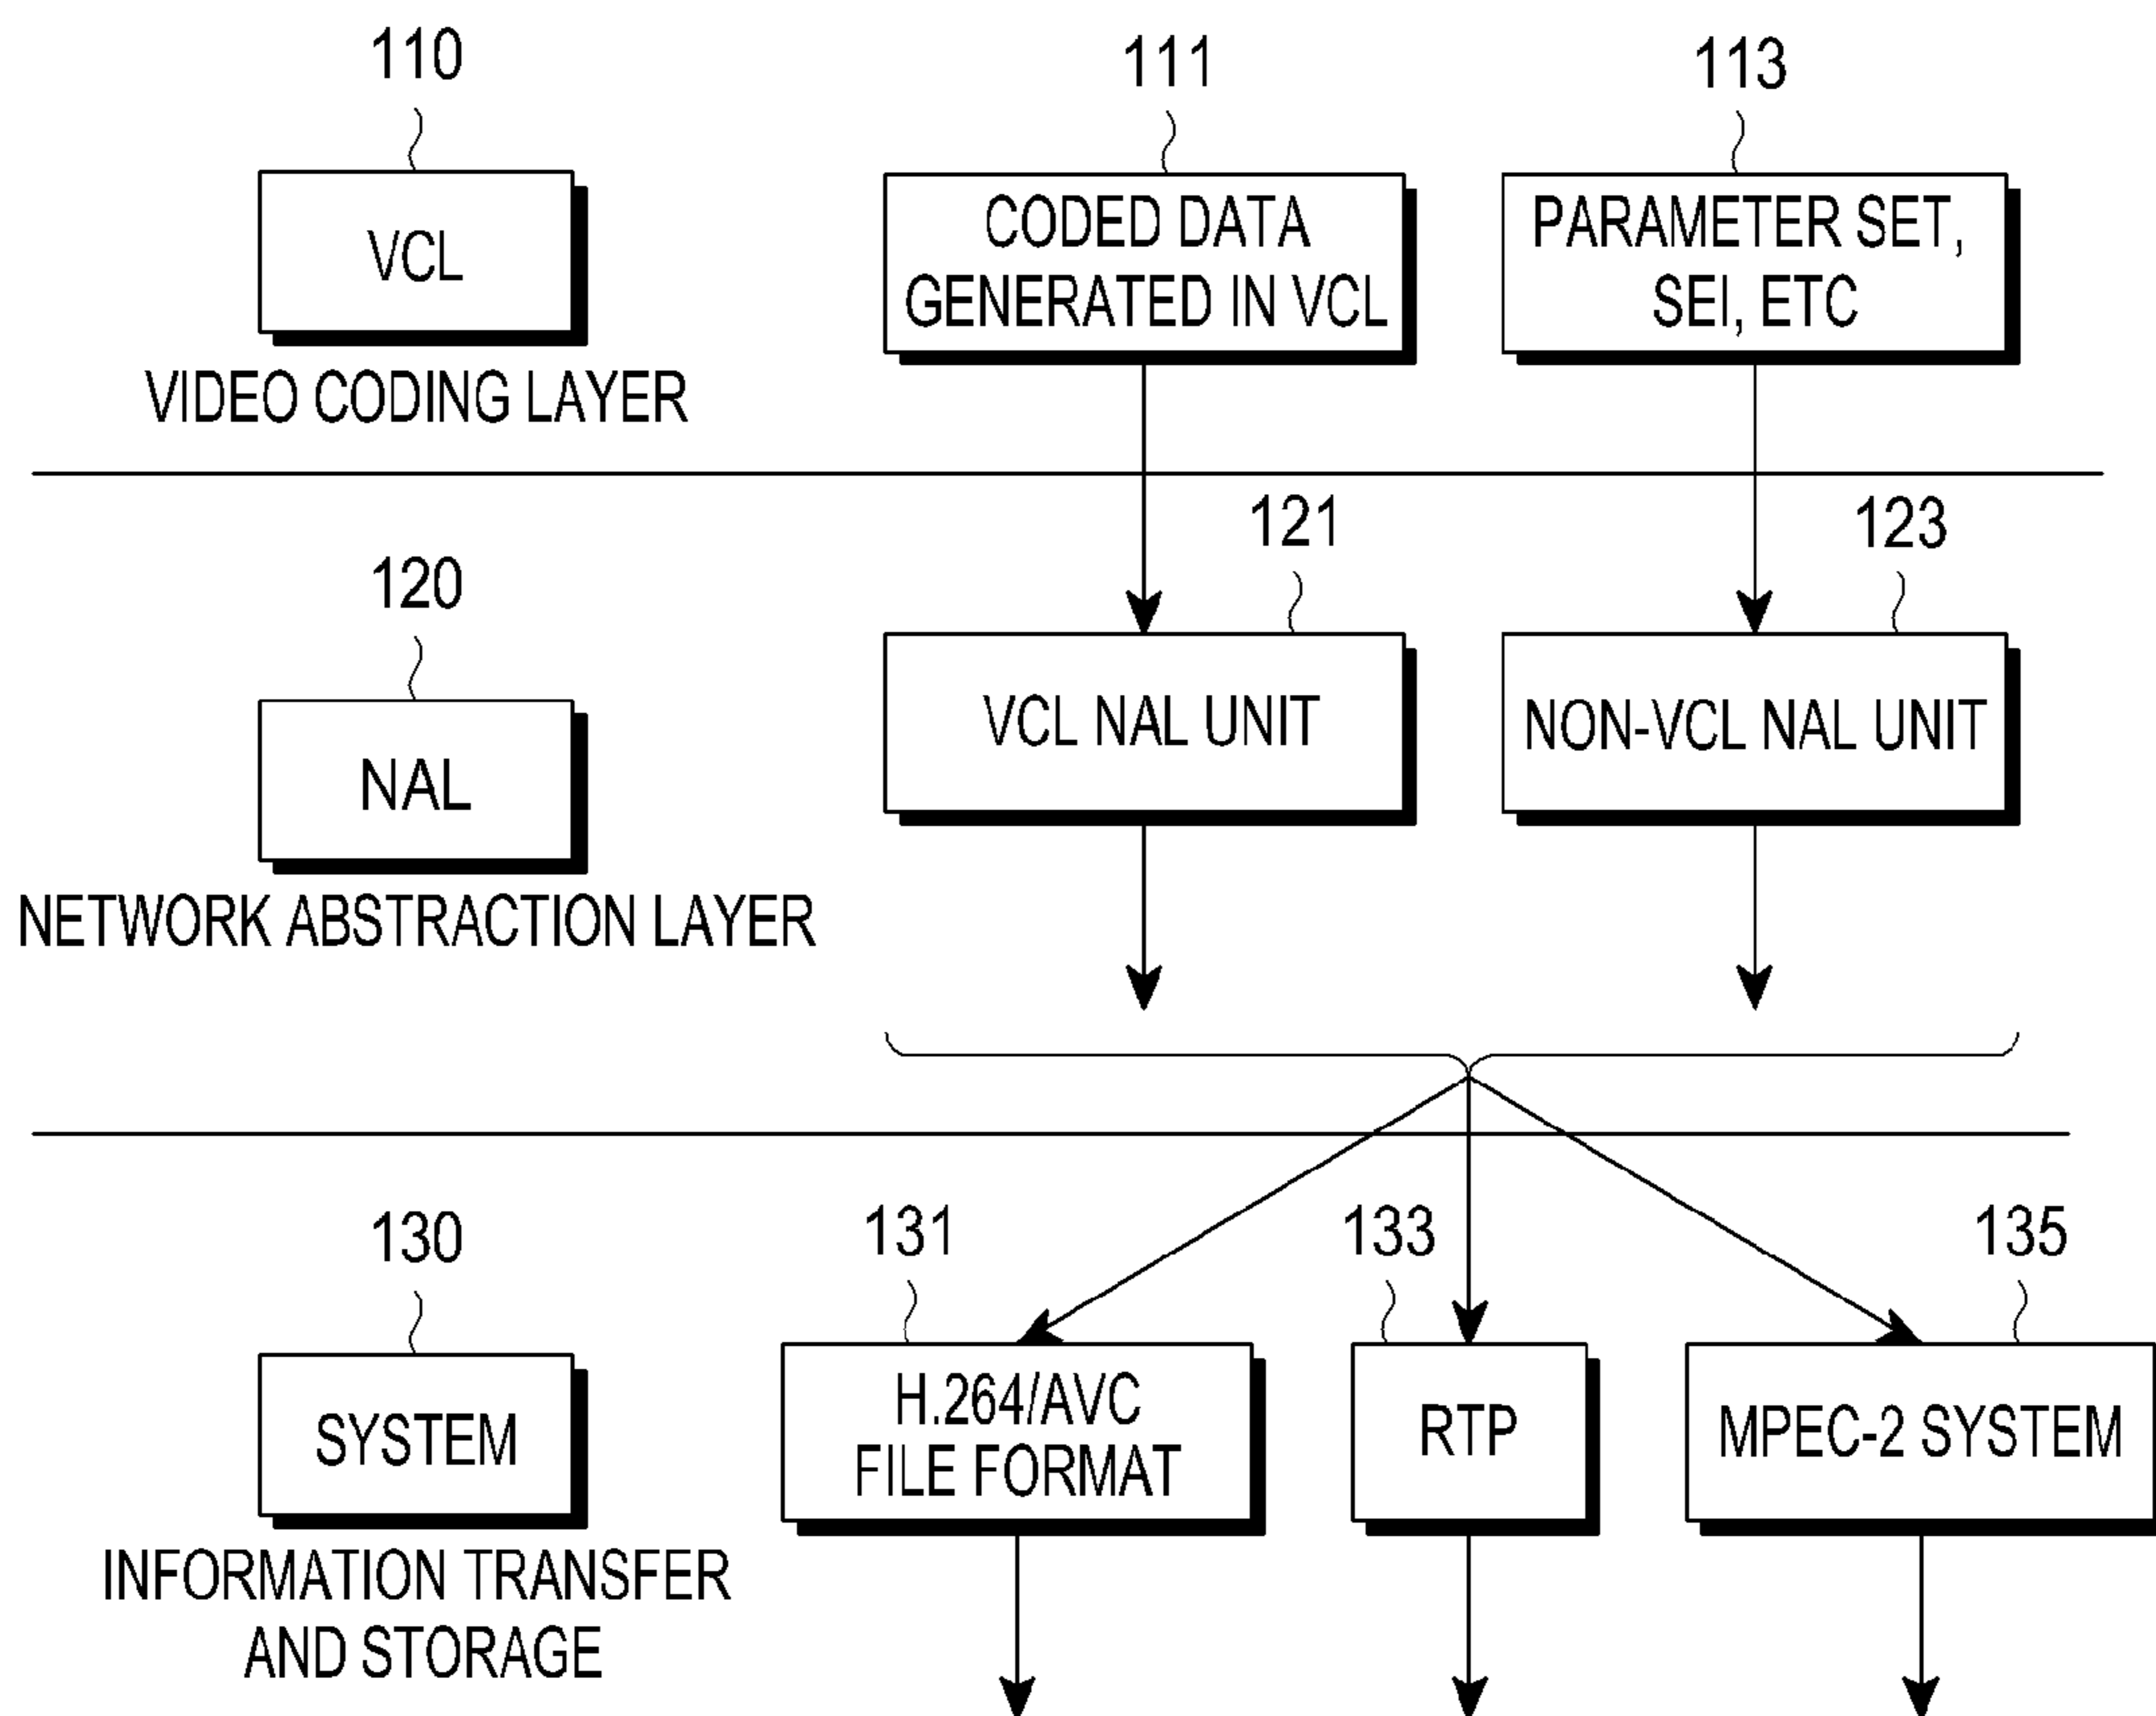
110

VCL

VIDEO CODING LAYER

111

CODED DATA GENERATED IN VCL

113

PARAMETER SET, SEI, ETC

120

NAL

NETWORK ABSTRACTION LAYER

121

VCL NAL UNIT

123

NON-VCL NAL UNIT

130

SYSTEM

INFORMATION TRANSFER AND STORAGE

131

H.264/AVC FILE FORMAT

133

RTP

135

MPEC-2 SYSTEM